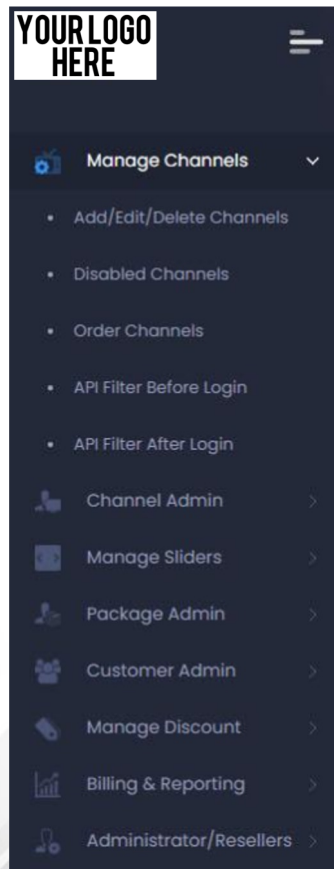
YOUR LOGO HERE

Manage Channels

Add/Edit/Delete Channels

Disabled Channels

Order Channels

API Filter Before Login

API Filter After Login

Channel Admin

Manage Sliders

Package Admin

Customer Admin

Manage Discount

Billing & Reporting

Administrator/Resellers